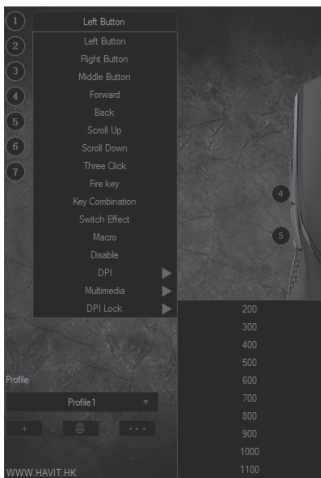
1
2
3
4
5
6
7

Left Button

Left Button
Right Button
Middle Button
Forward
Back
Scroll Up
Scroll Down
Three Click
Fire key
Key Combination
Switch Effect
Macro
Disable
DPI
Multimedia
DPI Lock

4
5

200
300
400
500
600
700
800
900
1000
1100

Profile
Profile 1
+
...

WWW.HAVIT.HK